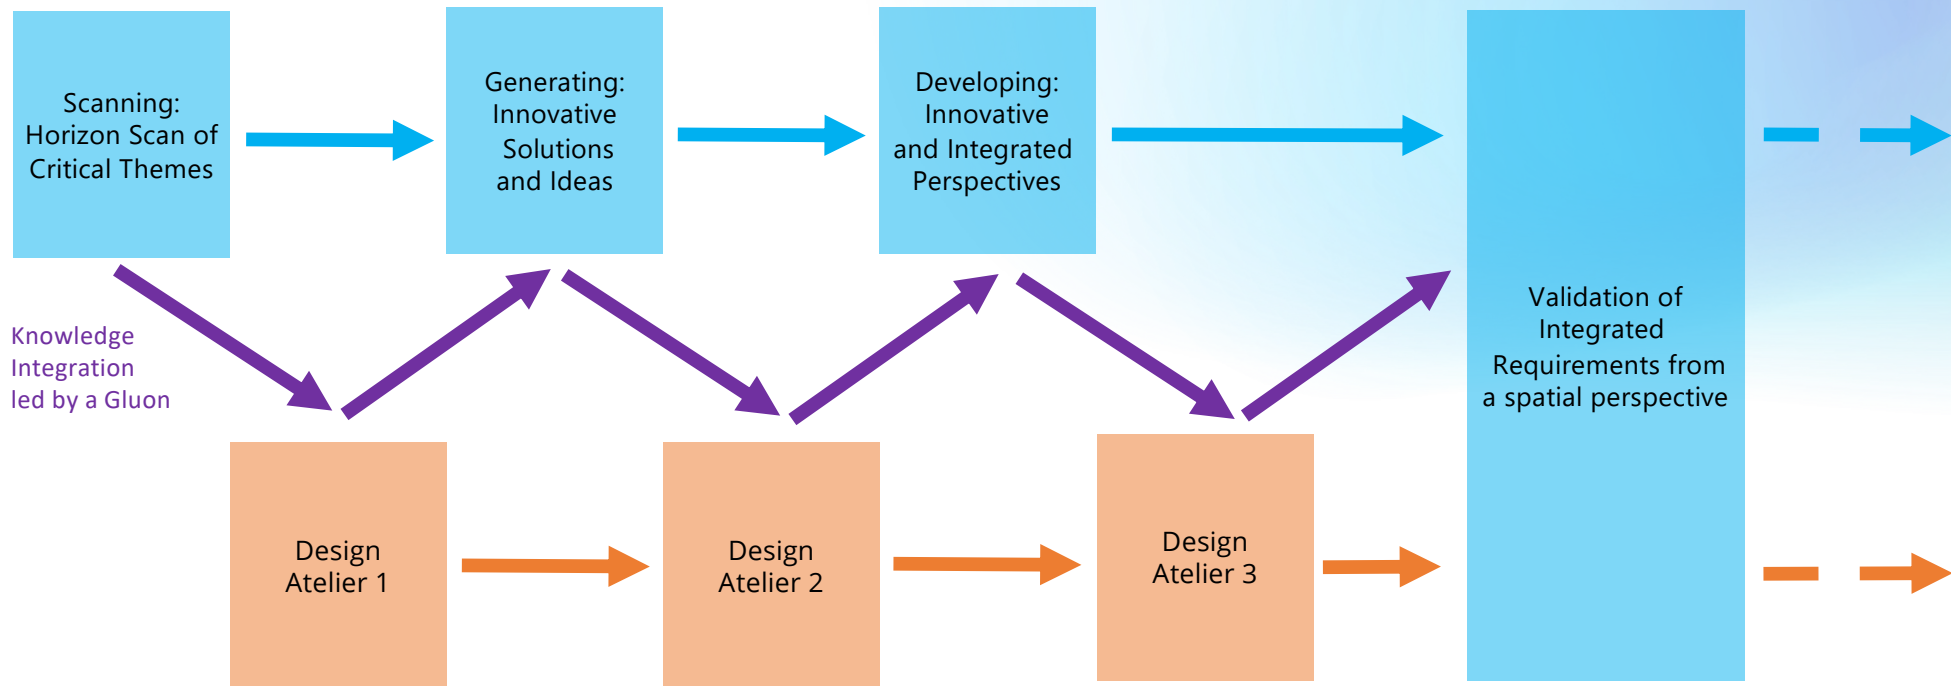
Scanning: Horizon Scan of Critical Themes

Generating: Innovative Solutions and Ideas

Developing: Innovative and Integrated Perspectives

Validation of Integrated Requirements from a spatial perspective

Knowledge Integration led by a Gluon

Design Atelier 1

Design Atelier 2

Design Atelier 3